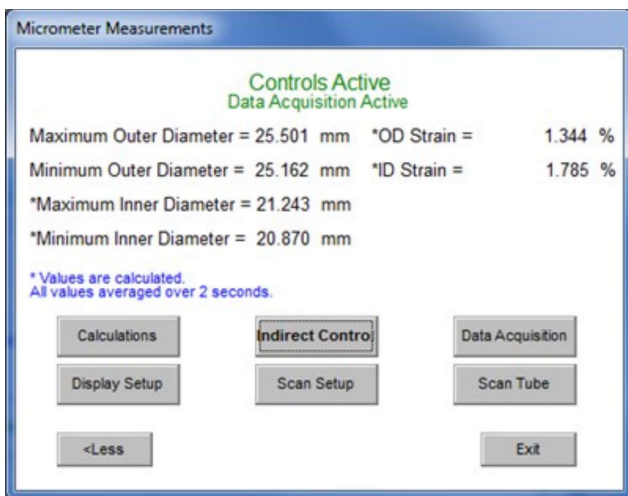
Micrometer Measurements

Controls Active
Data Acquisition Active

Maximum Outer Diameter = 25.501 mm *OD Strain = 1.344 %

Minimum Outer Diameter = 25.162 mm *ID Strain = 1.785 %

*Maximum Inner Diameter = 21.243 mm

*Minimum Inner Diameter = 20.870 mm

* Values are calculated.
All values averaged over 2 seconds.

Calculations
Indirect Contro
Data Acquisition
Display Setup
Scan Setup
Scan Tube
<Less
Exit